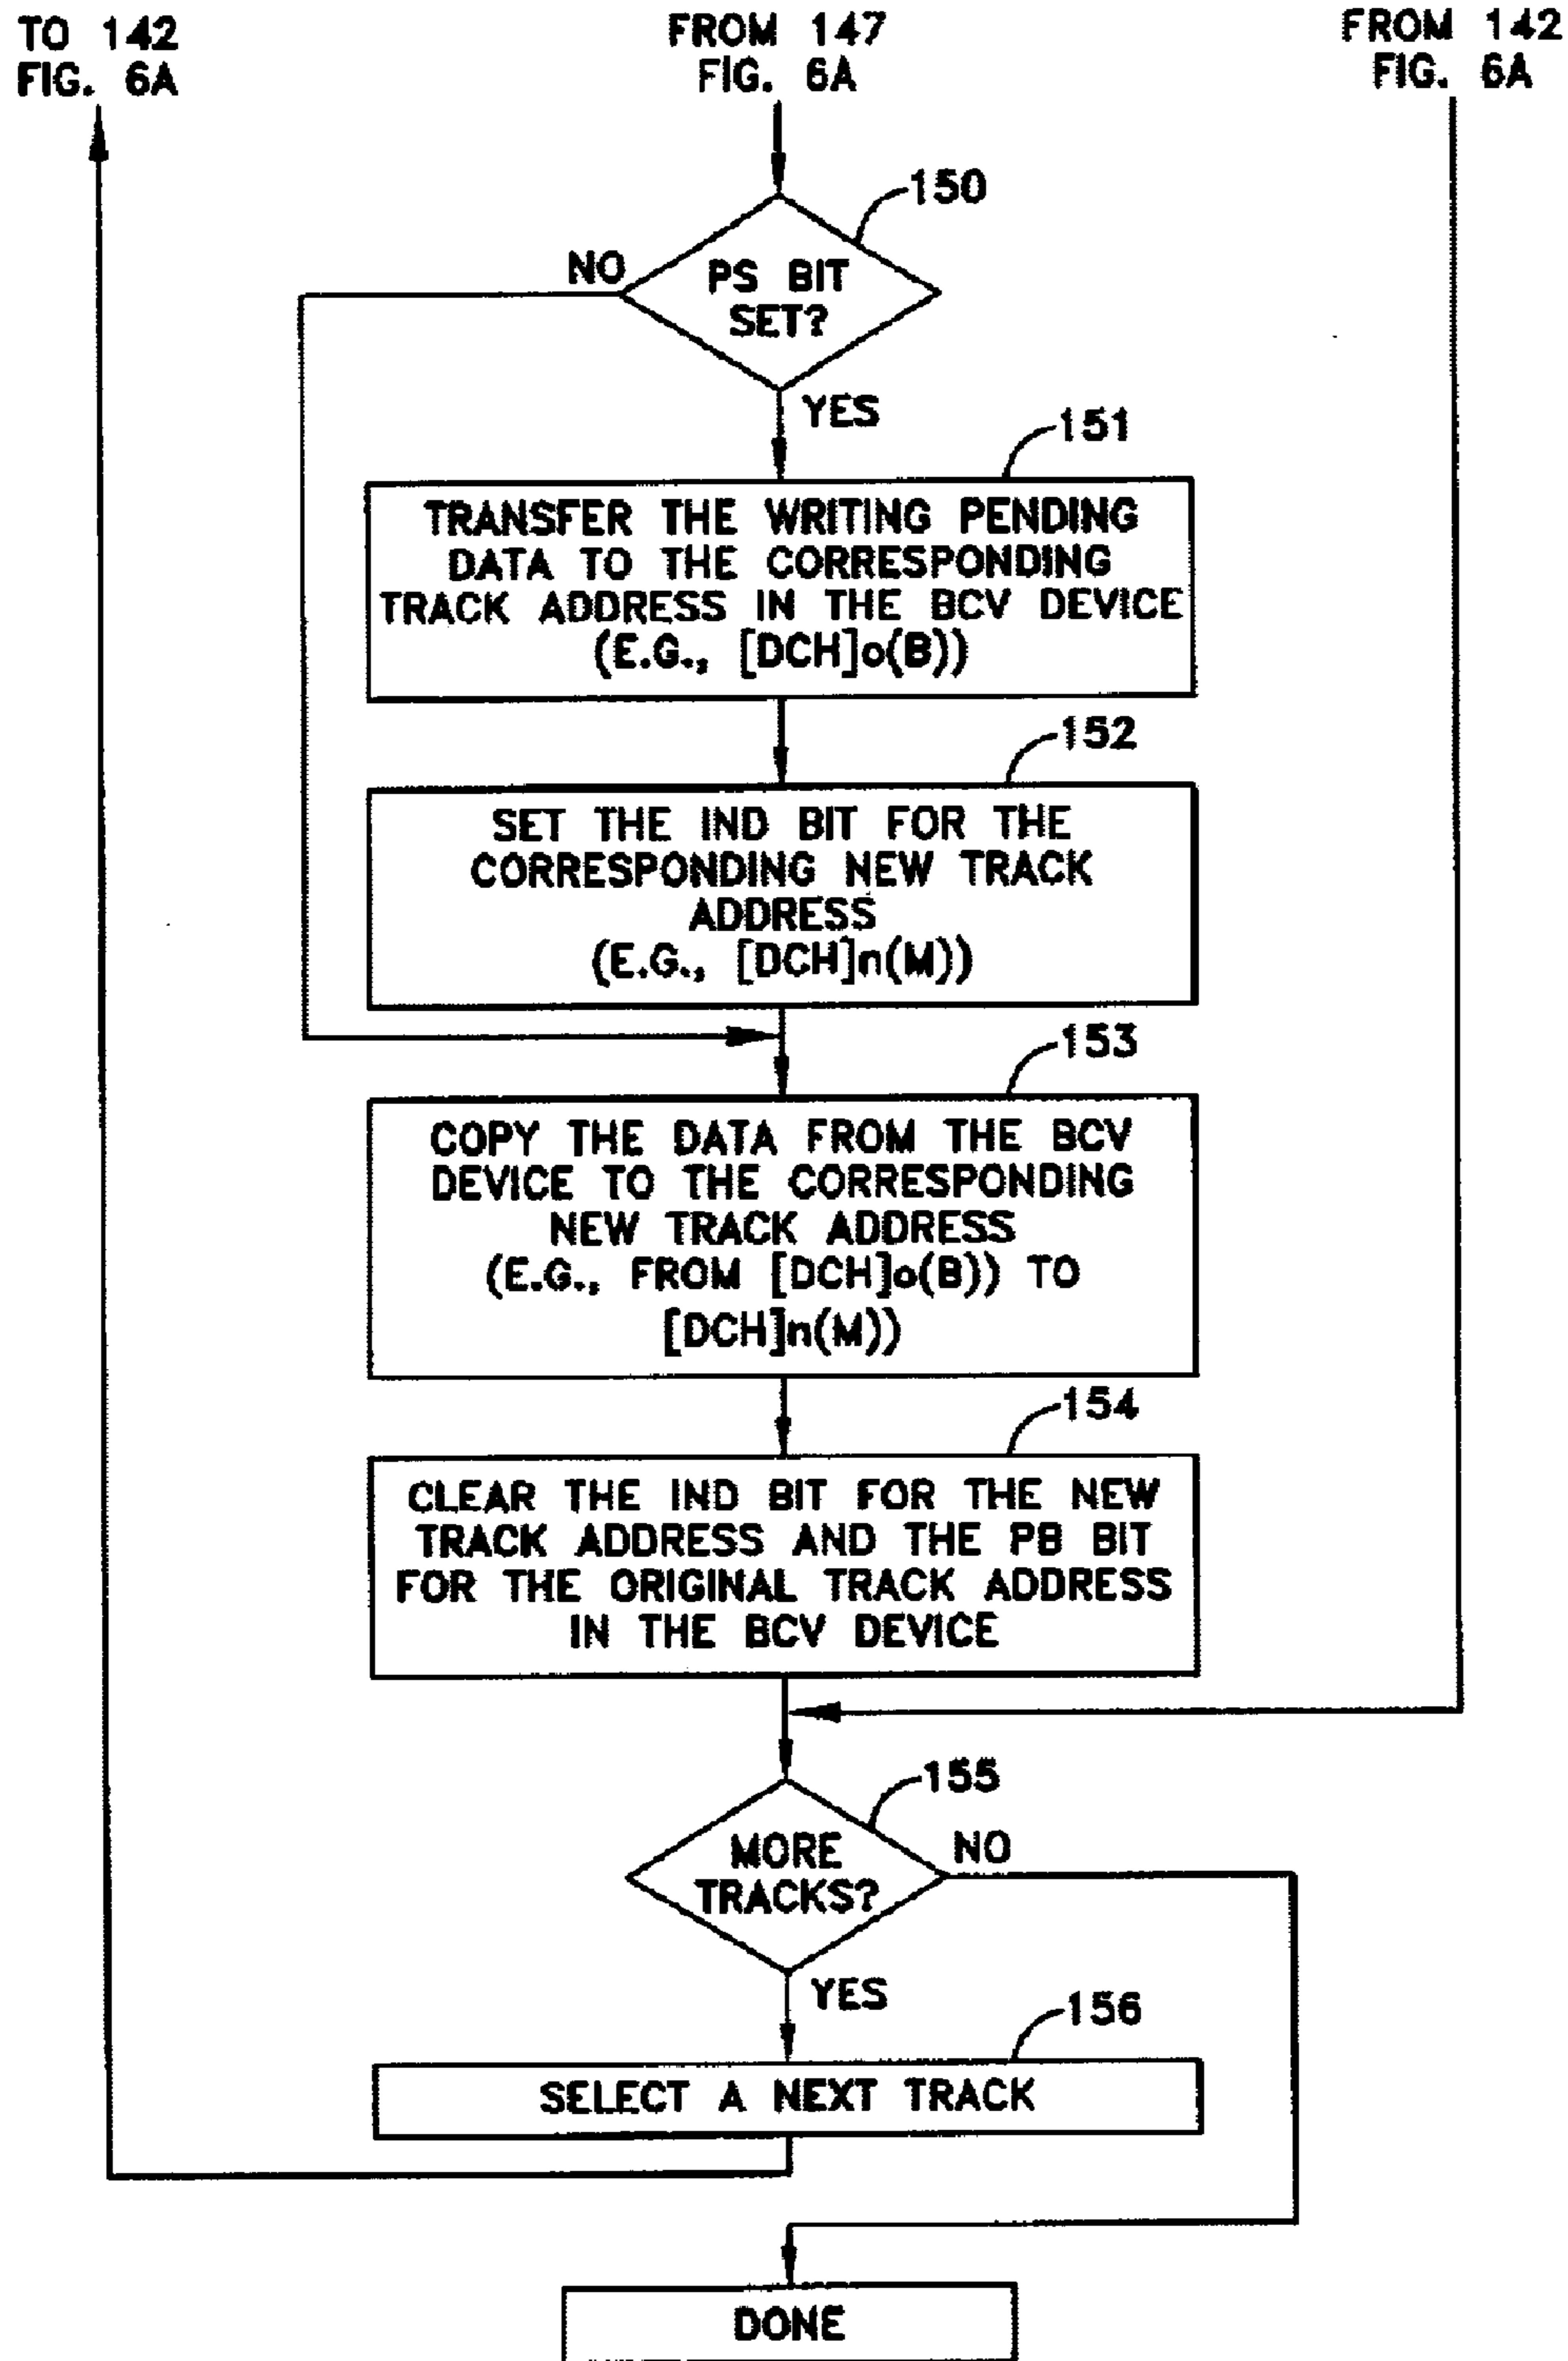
TO 142
FIG. 6A

FROM 147
FIG. 6A

FROM 142
FIG. 6A

150

PS BIT SET?

NO

YES

151

TRANSFER THE WRITING PENDING DATA TO THE CORRESPONDING TRACK ADDRESS IN THE BCV DEVICE (E.G., [DCH]o(B))

152

SET THE IND BIT FOR THE CORRESPONDING NEW TRACK ADDRESS (E.G., [DCH]n(M))

153

COPY THE DATA FROM THE BCV DEVICE TO THE CORRESPONDING NEW TRACK ADDRESS (E.G., FROM [DCH]o(B)) TO [DCH]n(M))

154

CLEAR THE IND BIT FOR THE NEW TRACK ADDRESS AND THE PB BIT FOR THE ORIGINAL TRACK ADDRESS IN THE BCV DEVICE

155

MORE TRACKS?

NO

YES

156

SELECT A NEXT TRACK

DONE